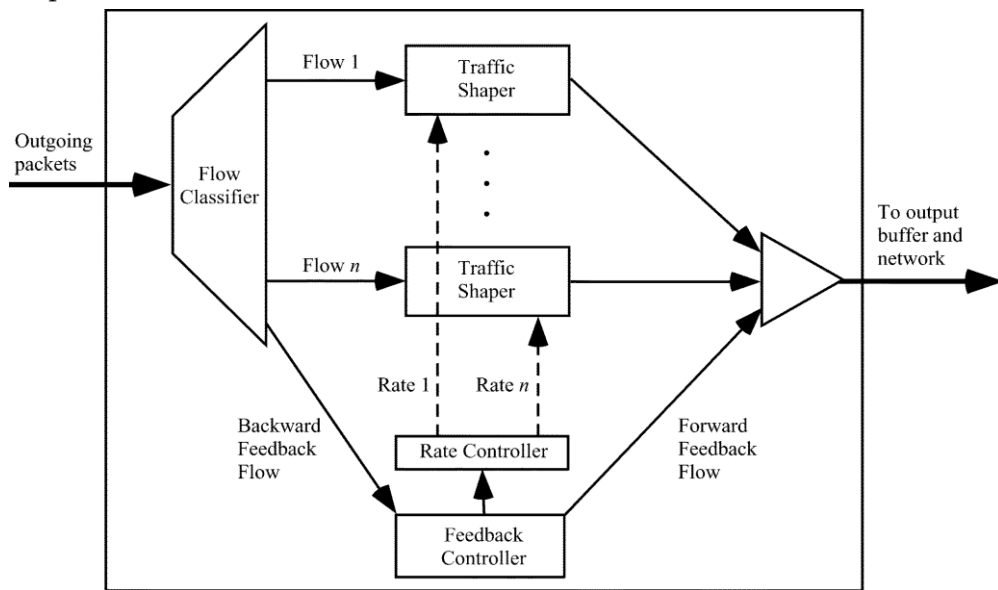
Outgoing packets

Flow Classifier

Flow 1

Traffic Shaper

Flow $n$

Traffic Shaper

To output buffer and network

Rate 1

Rate $n$

Backward Feedback Flow

Rate Controller

Forward Feedback Flow

Feedback Controller